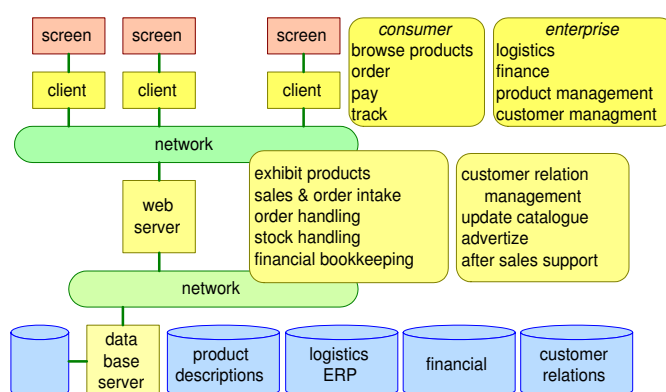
screen
screen
screen

client
client
client

consumer
browse products
order
pay
track

enterprise
logistics
finance
product management
customer managment

network

web server

exhibit products
sales & order intake
order handling
stock handling
financial bookkeeping

customer relation management
update catalogue
advertize
after sales support

network

data base server

product descriptions

logistics ERP

financial

customer relations